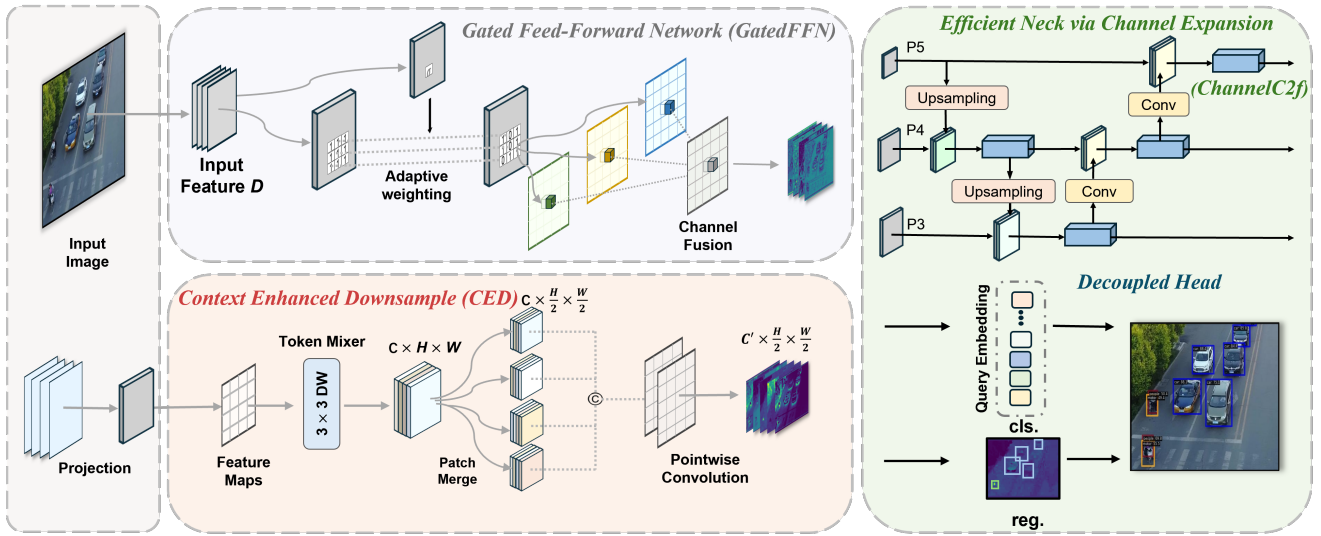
Input Image

Projection

Gated Feed-Forward Network (GatedFFN)

Input Feature $D$

Adaptive weighting

Channel Fusion

Context Enhanced Downsample (CED)

Token Mixer

$3 \times 3$ DW

$C \times H \times W$

$C \times \frac{H}{2} \times \frac{W}{2}$

©

$C' \times \frac{H}{2} \times \frac{W}{2}$

Feature Maps

Patch Merge

Pointwise Convolution

Efficient Neck via Channel Expansion

P5

Upsampling

Conv

(ChannelC2f)

P4

Upsampling

Conv

P3

Decoupled Head

Query Embedding

cls.

reg.